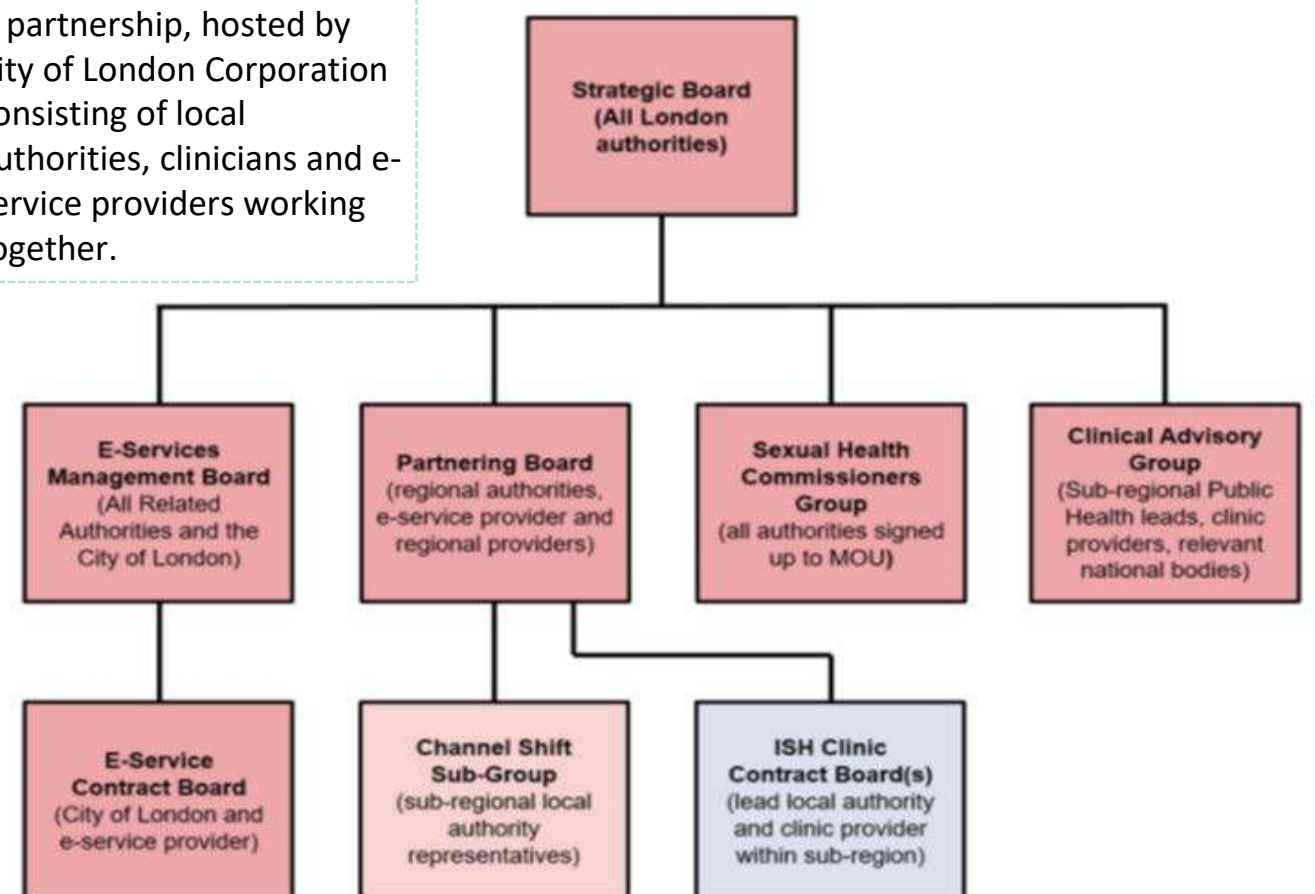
partnership, hosted by ity of London Corporation onsisting of local uthorities, clinicians and e-ervice providers working ogether.

Strategic Board (All London authorities)

E-Services Management Board (All Related Authorities and the City of London)

Partnering Board (regional authorities, e-service provider and regional providers)

Sexual Health Commissioners Group (all authorities signed up to MOU)

Clinical Advisory Group (Sub-regional Public Health leads, clinic providers, relevant national bodies)

E-Service Contract Board (City of London and e-service provider)

Channel Shift Sub-Group (sub-regional local authority representatives)

ISH Clinic Contract Board(s) (lead local authority and clinic provider within sub-region)